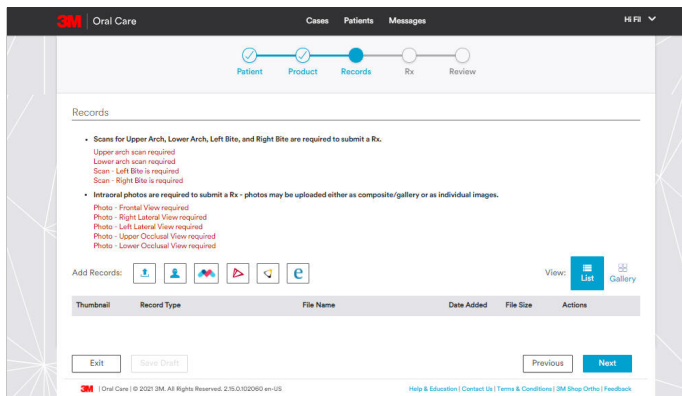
3M | Oral Care

Cases Patients Messages

Hi Fil

Patient Product Records Rx Review

Records

- Scans for Upper Arch, Lower Arch, Left Bite, and Right Bite are required to submit a Rx.

Upper arch scan required
Lower arch scan required
Scan - Left Bite is required
Scan - Right Bite is required

- Intraoral photos are required to submit a Rx - photos may be uploaded either as composite/gallery or as individual images.

Photo - Frontal View required
Photo - Right Lateral View required
Photo - Left Lateral View required
Photo - Upper Occlusal View required
Photo - Lower Occlusal View required

Add Records:

View: List Gallery

| Thumbnail | Record Type | File Name | Date Added | File Size | Actions |
|---|---|---|---|---|---|

Exit Save Draft Previous Next

3M | Oral Care | © 2021 3M. All Rights Reserved. 2.15.0.102060 en-US

Help & Education | Contact Us | Terms & Conditions | 3M Shop Ortho | Feedback